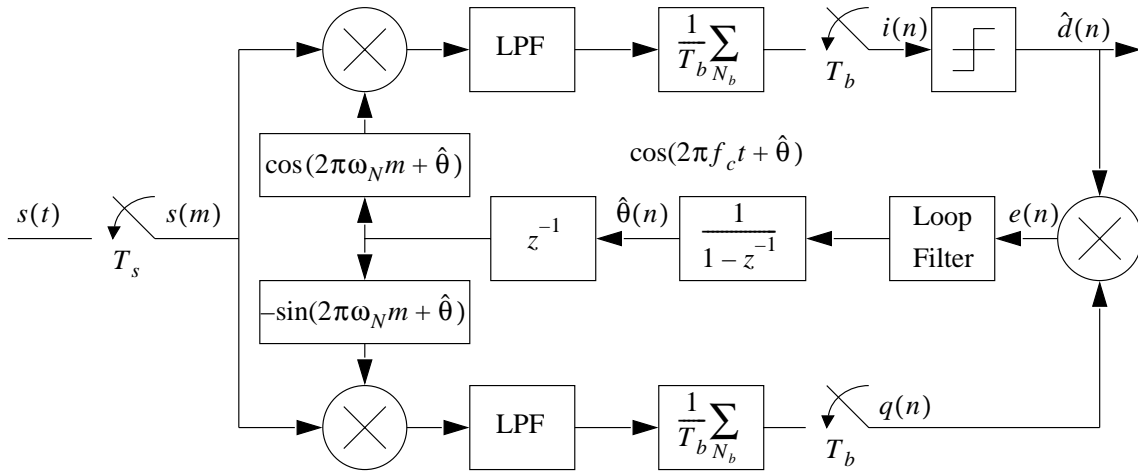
LPF

$\frac{1}{T_b}\sum_{N_b}$

$i(n)$

$\hat{d}(n)$

$T_b$

$\cos(2\pi\omega_N m + \hat{\theta})$

$\cos(2\pi f_c t + \hat{\theta})$

$s(t)$

$s(m)$

$T_s$

$z^{-1}$

$\hat{\theta}(n)$

$\frac{1}{1-z^{-1}}$

Loop Filter

$e(n)$

$-\sin(2\pi\omega_N m + \hat{\theta})$

LPF

$\frac{1}{T_b}\sum_{N_b}$

$q(n)$

$T_b$